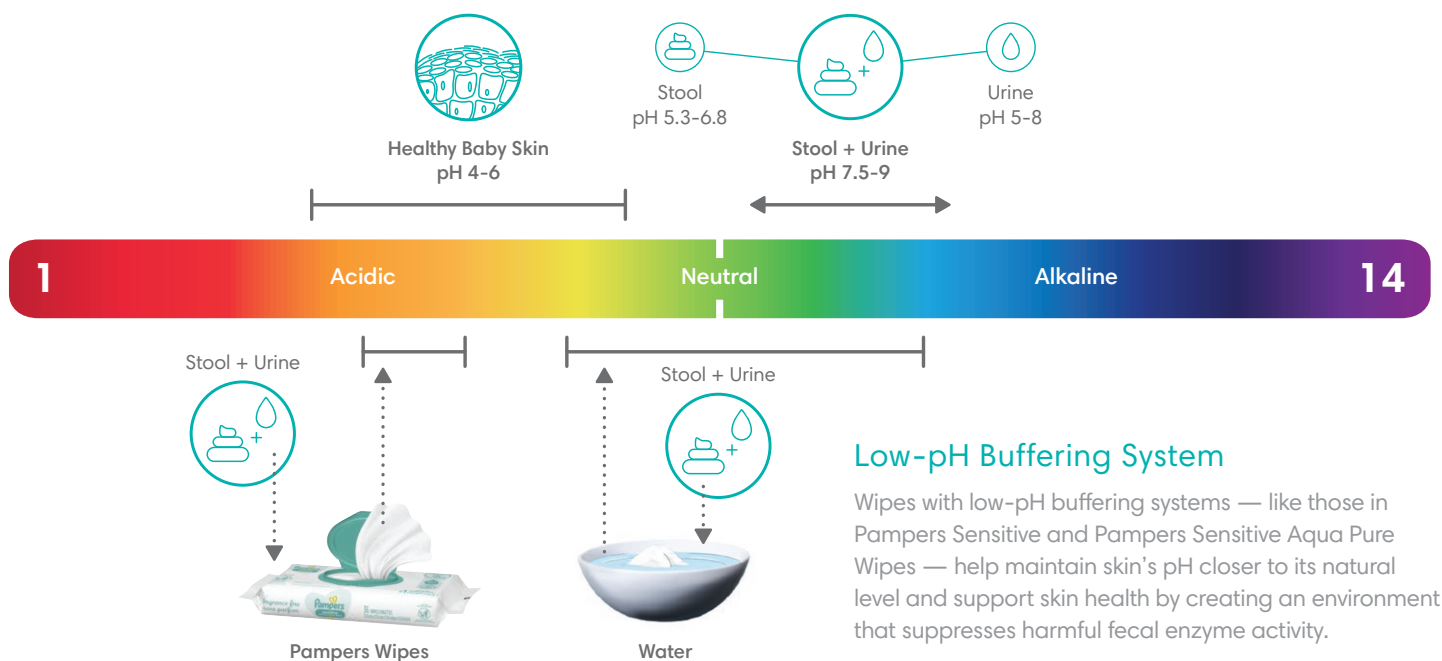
Stool
pH 5.3-6.8

Urine
pH 5-8

Healthy Baby Skin
pH 4-6

Stool + Urine
pH 7.5-9

1 Acidic Neutral Alkaline 14

Stool + Urine

Stool + Urine

Pampers Wipes

Water

Low-pH Buffering System

Wipes with low-pH buffering systems — like those in Pampers Sensitive and Pampers Sensitive Aqua Pure Wipes — help maintain skin's pH closer to its natural level and support skin health by creating an environment that suppresses harmful fecal enzyme activity.